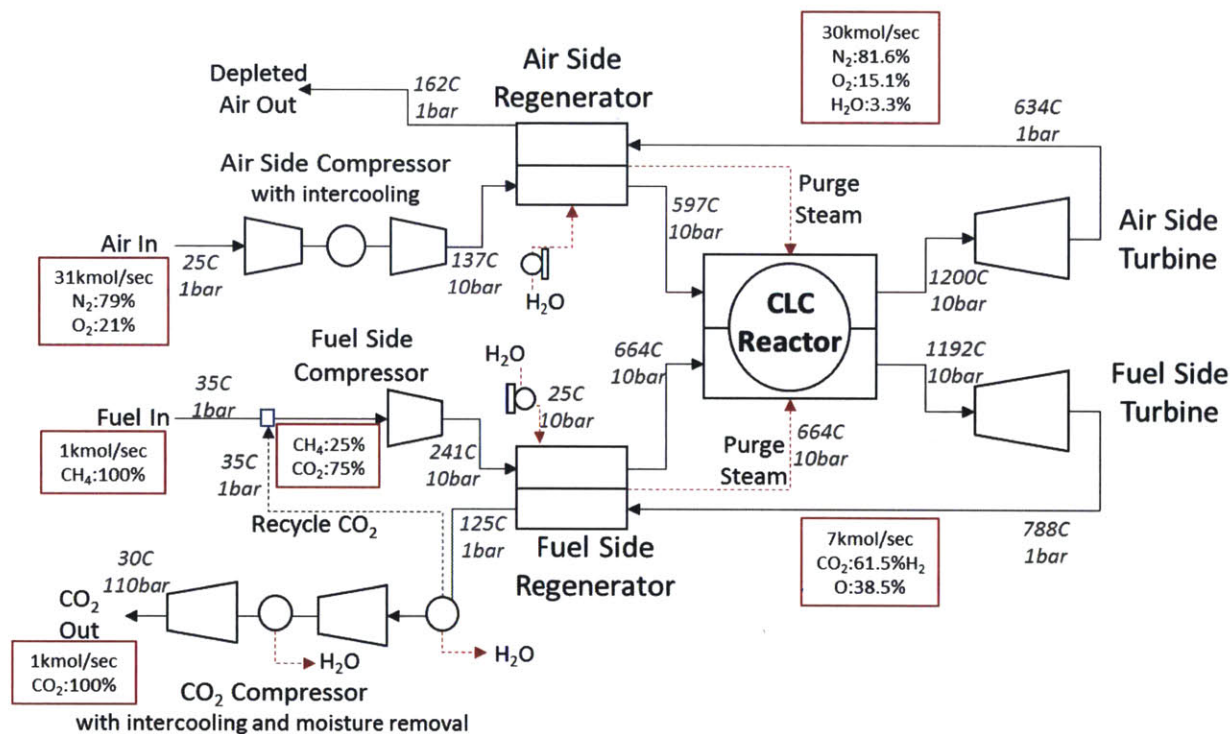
Depleted Air Out

162C
1bar

Air Side Regenerator

30kmol/sec
$N_2$:81.6%
$O_2$:15.1%
$H_2O$:3.3%

634C
1bar

Air Side Compressor with intercooling

Purge Steam

597C
10bar

Air Side Turbine

Air In

25C
1bar

137C
10bar

$H_2O$

31kmol/sec
$N_2$:79%
$O_2$:21%

CLC Reactor

1200C
10bar

Fuel Side Compressor

$H_2O$

664C
10bar

1192C
10bar

Fuel Side Turbine

35C
1bar

Fuel In

25C
10bar

1kmol/sec
$CH_4$:100%

$CH_4$:25%
$CO_2$:75%

241C
10bar

Purge Steam

664C
10bar

35C
1bar

Recycle $CO_2$

125C
1bar

Fuel Side Regenerator

7kmol/sec
$CO_2$:61.5%$H_2$
O:38.5%

788C
1bar

30C
110bar

$CO_2$ Out

$H_2O$

$H_2O$

1kmol/sec
$CO_2$:100%

$CO_2$ Compressor
with intercooling and moisture removal